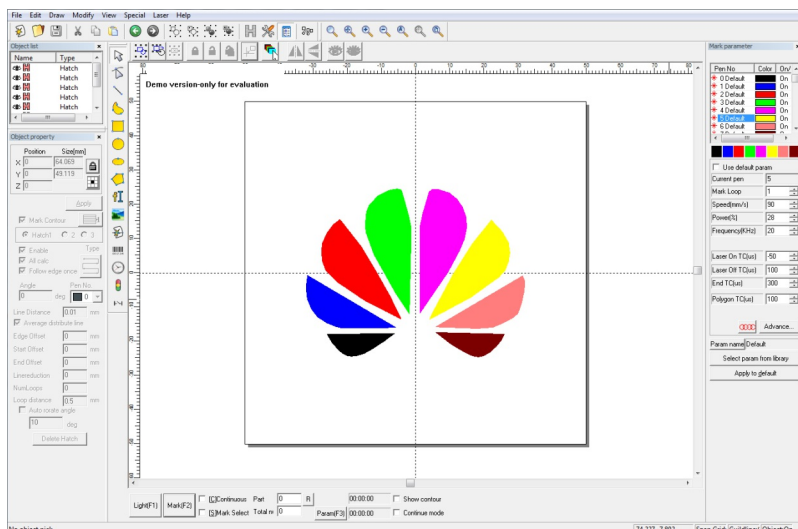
File Edit Draw Modify View Special Laser Help

Object list

| No | Type |
|---|---|
| 0 | Hatch |
| 1 | Hatch |
| 2 | Hatch |
| 3 | Hatch |
| 4 | Hatch |
| 5 | Hatch |

Object property

Position Size(mm)
X 0 64.069
Y 0 49.119
Z 0

Apply

Mark Contour
Hatch1 2 3
Enable Type
All calc
Follow edge once
Angle Pen No.
0 deg 0
Line Distance 0.01 mm
Average distribute line
Edge Offset 0 mm
Start Offset 0 mm
End Offset 0 mm
Linereduction 0 mm
NumLoops 0
Loop distance 0.5 mm
Auto rotate angle
10 deg
Delete Hatch

Demo version-only for evaluation

Light(F1) Mark(F2) [C]Continuous Part 0 R 00:00:00 Show contour
[S]Mark Select Total n 0 Param(F3) 00:00:00 Continue mode

No object pick

Mark parameter

| Pen No | Color | On/ |
|---|---|---|
| 0 Default | | On |
| 1 Default | | On |
| 2 Default | | On |
| 3 Default | | On |
| 4 Default | | On |
| 5 Default | | On |
| 6 Default | | On |

Use default param
Current pen 5
Mark Loop 1
Speed(mm/s) 90
Power(%) 28
Frequency(KHz) 20
Laser On TC(us) -50
Laser Off TC(us) 100
End TC(us) 300
Polygon TC(us) 100
Advance...
Param name Default
Select param from library
Apply to default